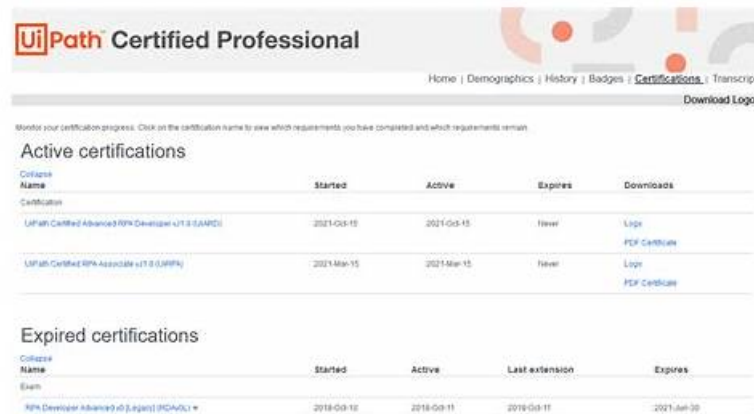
UiPath Certified Professional

Home | Demographics | History | Badges | Certifications | Transcrip

Download Logo

Monitor your certification progress. Click on the certification name to view which requirements you have completed and which requirements remain.

Active certifications

Collapse

| Name | Started | Active | Expires | Downloads |
|---|---|---|---|---|
| Certification | | | | |
| UiPath Certified Advanced RPA Developer v1.0 (UiARD) | 2021-Oct-15 | 2021-Oct-15 | Never | Logo<br>PDF Certificate |
| UiPath Certified RPA Associate v1.0 (UiRPA) | 2021-Mar-15 | 2021-Mar-15 | Never | Logo<br>PDF Certificate |

Expired certifications

Collapse

| Name | Started | Active | Last extension | Expires |
|---|---|---|---|---|
| Exam | | | | |
| RPA Developer Advanced v0 (Legacy) (RDAv0L) ▾ | 2018-Oct-10 | 2018-Oct-11 | 2019-Oct-11 | 2021-Jun-30 |